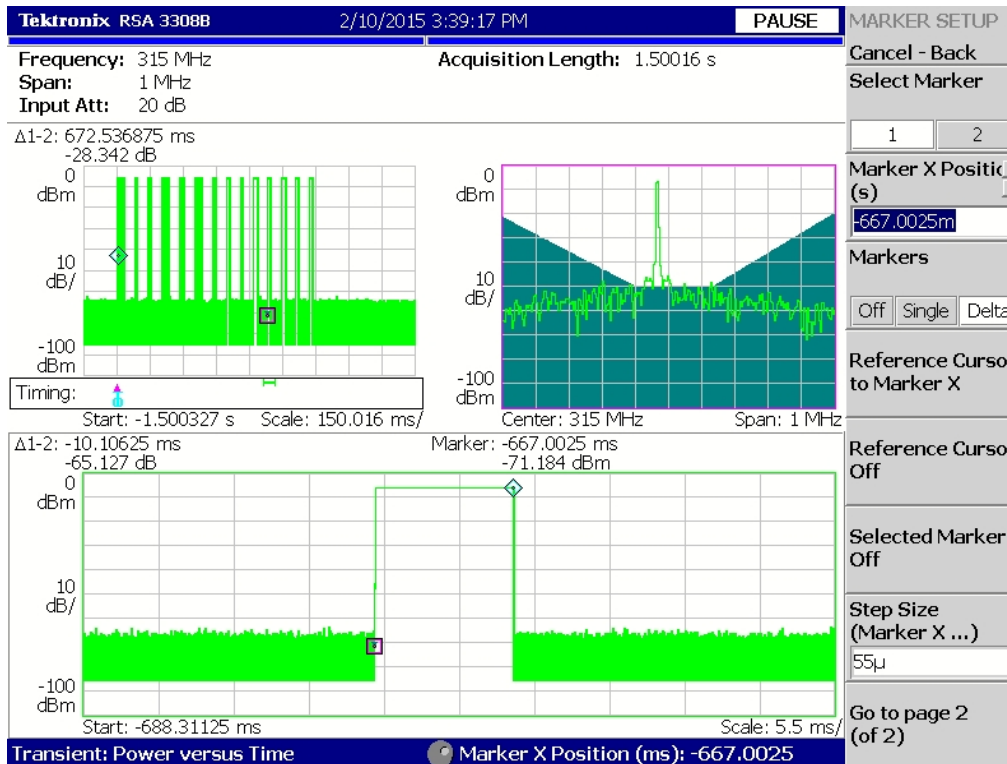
Tektronix RSA 3308B 2/10/2015 3:39:17 PM PAUSE

MARKER SETUP

Frequency: 315 MHz
Span: 1 MHz
Input Att: 20 dB

Acquisition Length: 1.50016 s

Cancel - Back

Select Marker

1 2

Δ1-2: 672.536875 ms
-28.342 dB

0 dBm

10 dB/

-100 dBm

Timing:

Start: -1.500327 s Scale: 150.016 ms/

0 dBm

10 dB/

-100 dBm

Center: 315 MHz Span: 1 MHz

Marker X Positi
(s)

-667.0025m

Markers

Off Single Delta

Reference Curso
to Marker X

Δ1-2: -10.10625 ms
-65.127 dB

Marker: -667.0025 ms
-71.184 dBm

0 dBm

10 dB/

-100 dBm

Start: -688.31125 ms Scale: 5.5 ms/

Reference Curso
Off

Selected Marker
Off

Step Size
(Marker X ...)

55µ

Go to page 2
(of 2)

Transient: Power versus Time

Marker X Position (ms): -667.0025